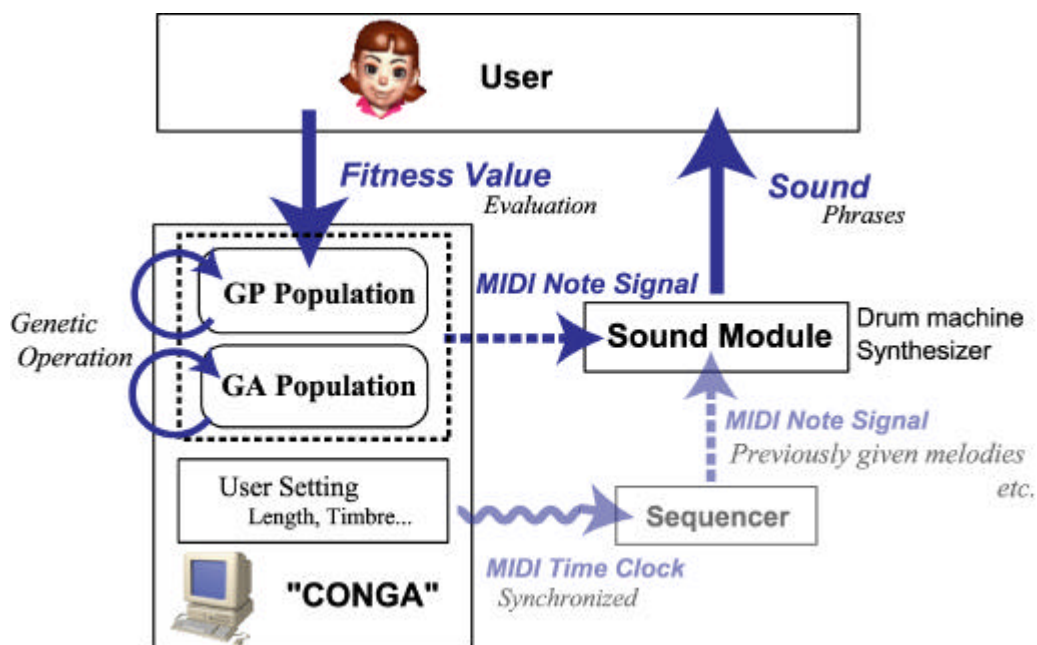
User

Fitness Value
Evaluation

Sound
Phrases

Genetic Operation

GP Population

GA Population

MIDI Note Signal

Sound Module

Drum machine
Synthesizer

MIDI Note Signal
Previously given melodies etc.

User Setting
Length, Timbre...

Sequencer

MIDI Time Clock
Synchronized

"CONGA"